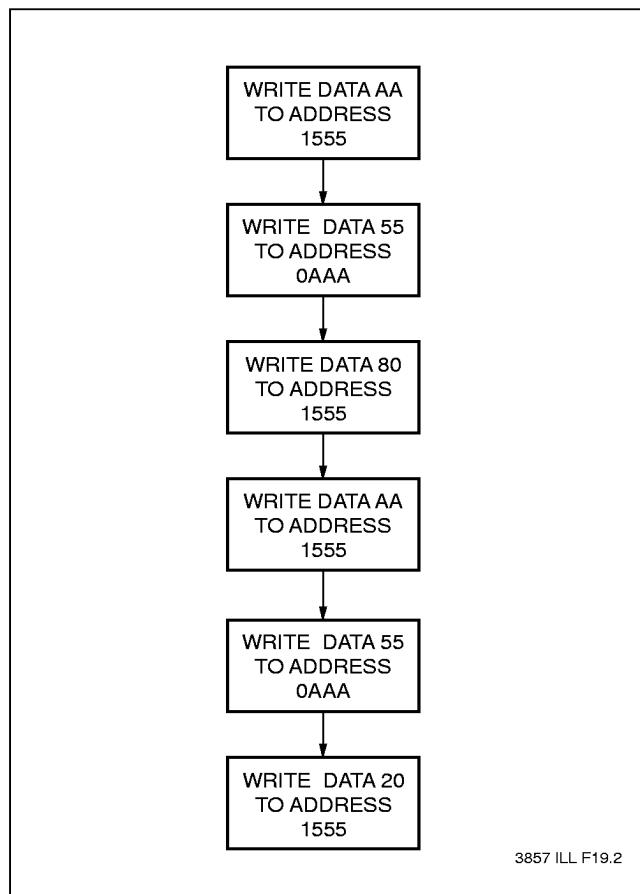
WRITE DATA AA TO ADDRESS 1555

WRITE DATA 55 TO ADDRESS 0AAA

WRITE DATA 80 TO ADDRESS 1555

WRITE DATA AA TO ADDRESS 1555

WRITE DATA 55 TO ADDRESS 0AAA

WRITE DATA 20 TO ADDRESS 1555

3857 ILL F19.2